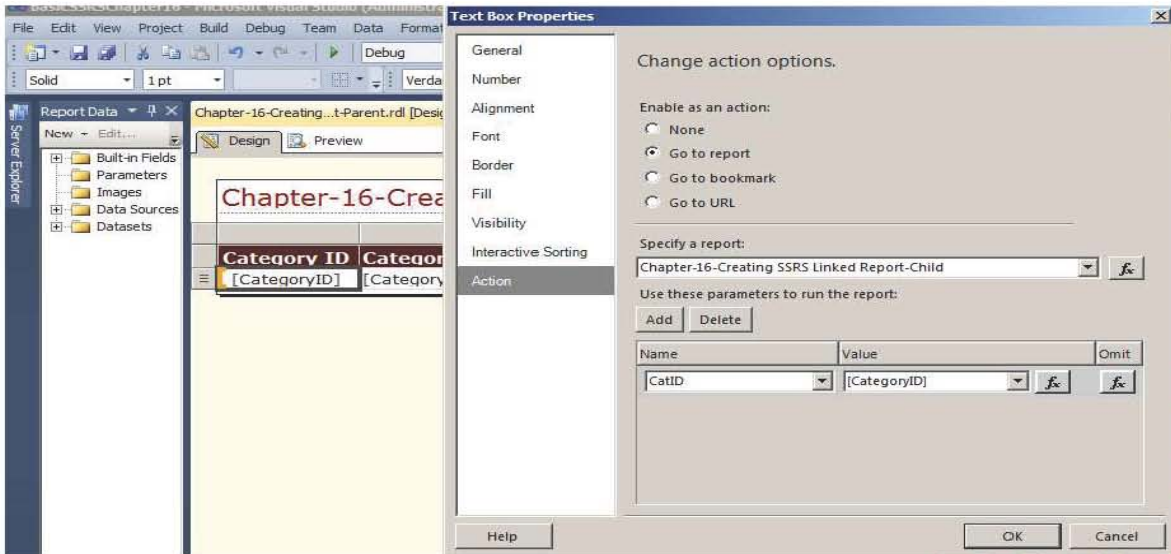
File Edit View Project Build Debug Team Data Format

Debug

Solid 1pt Verda

Server Explorer

Report Data

New Edit...

Built-in Fields
Parameters
Images
Data Sources
Datasets

Chapter-16-Creating...t-Parent.rdl [Desig

Design Preview

Chapter-16-Crea

Category ID Categor

[CategoryID] [Category

Text Box Properties

General
Number
Alignment
Font
Border
Fill
Visibility
Interactive Sorting
Action

Change action options.

Enable as an action:

None
Go to report
Go to bookmark
Go to URL

Specify a report:

Chapter-16-Creating SSRS Linked Report-Child

Use these parameters to run the report:

Add Delete

| Name | Value | Omit |
|---|---|---|
| CatID | [CategoryID] | |

Help OK Cancel